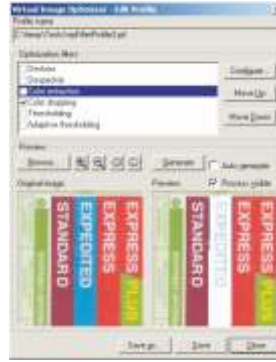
Virtual Image Optimizer - Edit Profile
Profile name
C:\temp\Tools\testNewProfile1.pif

Optimization filters
Deskew
Despeckle
Color extraction
Color dropping
Thresholding
Adaptive thresholding

Configure
Move Up
Move Down

Preview
Browse
Generate
Auto generate
Original image
Preview
Preview visible

STANDARD
EXPEDITED
EXPRESS
PLUS

STANDARD
EXPEDITED
EXPRESS
PLUS

Save as...
Save
Close